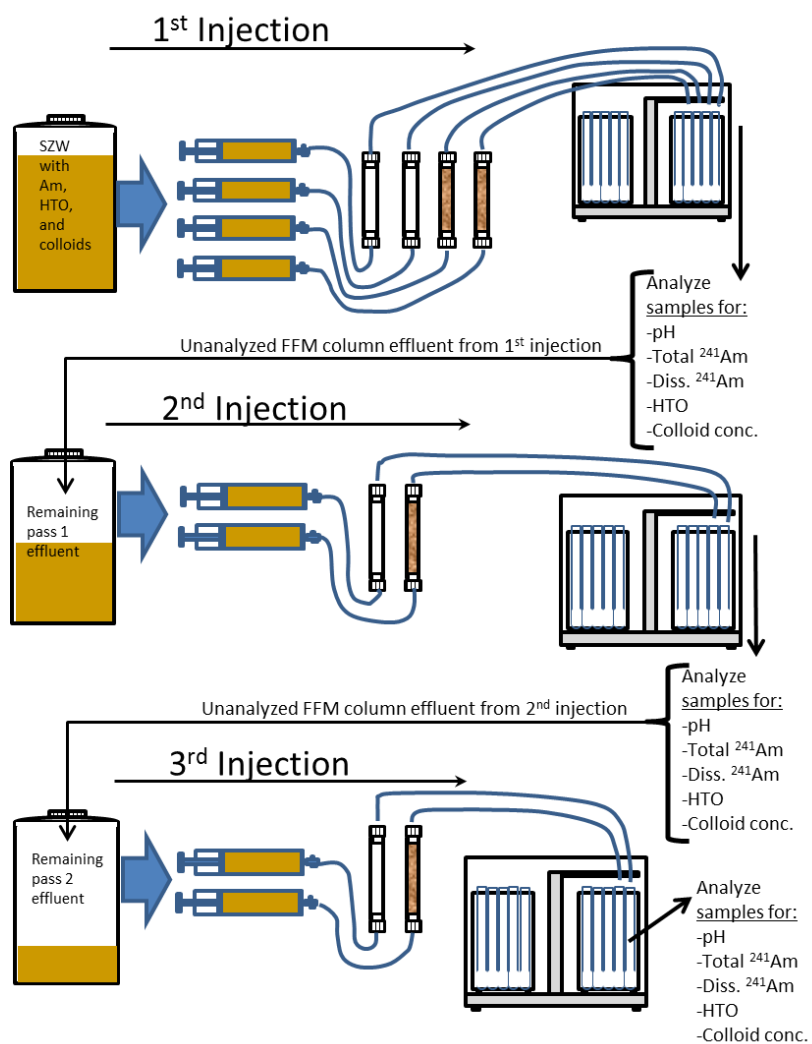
1$^{st}$ Injection

SZW with Am, HTO, and colloids

Analyze samples for:
-pH
-Total $^{241}$Am
-Diss. $^{241}$Am
-HTO
-Colloid conc.

Unanalyzed FFM column effluent from 1$^{st}$ injection

2$^{nd}$ Injection

Remaining pass 1 effluent

Analyze samples for:
-pH
-Total $^{241}$Am
-Diss. $^{241}$Am
-HTO
-Colloid conc.

Unanalyzed FFM column effluent from 2$^{nd}$ injection

3$^{rd}$ Injection

Remaining pass 2 effluent

Analyze samples for:
-pH
-Total $^{241}$Am
-Diss. $^{241}$Am
-HTO
-Colloid conc.